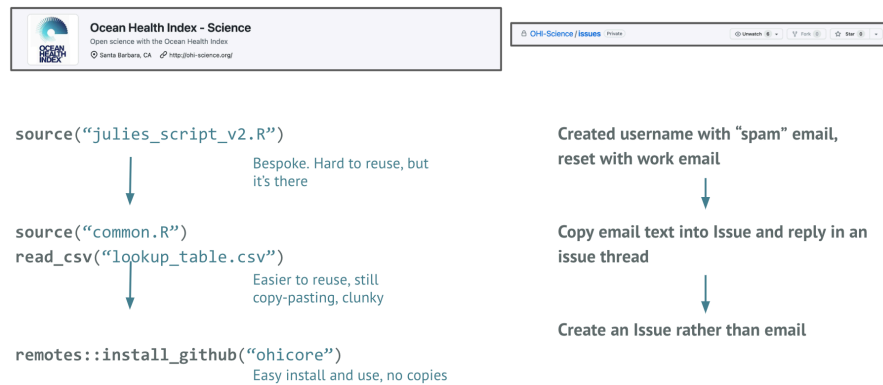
OCEAN HEALTH INDEX

Ocean Health Index - Science

Open science with the Ocean Health Index

Santa Barbara, CA http://ohi-science.org/

OHI-Science / issues Private

Unwatch 8 Fork 0 Star 0

source("julies_script_v2.R")

Bespoke. Hard to reuse, but it's there

source("common.R")
read_csv("lookup_table.csv")

Easier to reuse, still copy-pasting, clunky

remotes::install_github("ohicore")

Easy install and use, no copies

Created username with "spam" email, reset with work email

Copy email text into Issue and reply in an issue thread

Create an Issue rather than email